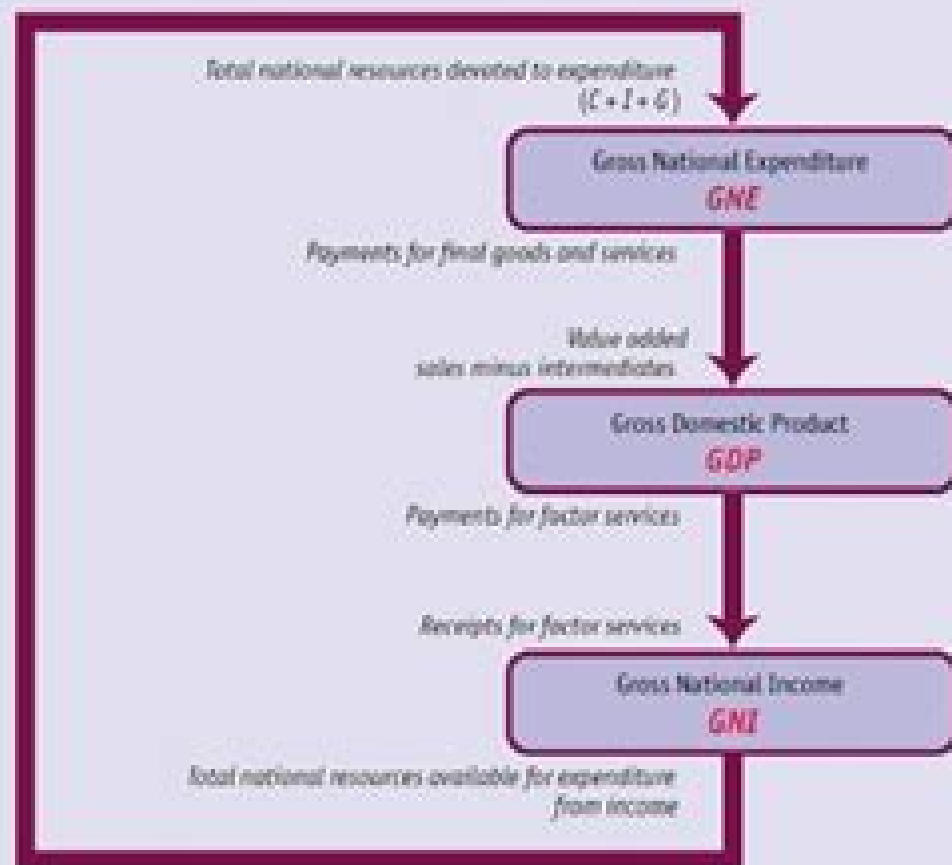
Total national resources devoted to expenditure $(C + I + G)$

Gross National Expenditure
GNE

Payments for final goods and services

Value added
sales minus intermediates

Gross Domestic Product
GDP

Payments for factor services

Receipts for factor services

Gross National Income
GNI

Total national resources available for expenditure from income